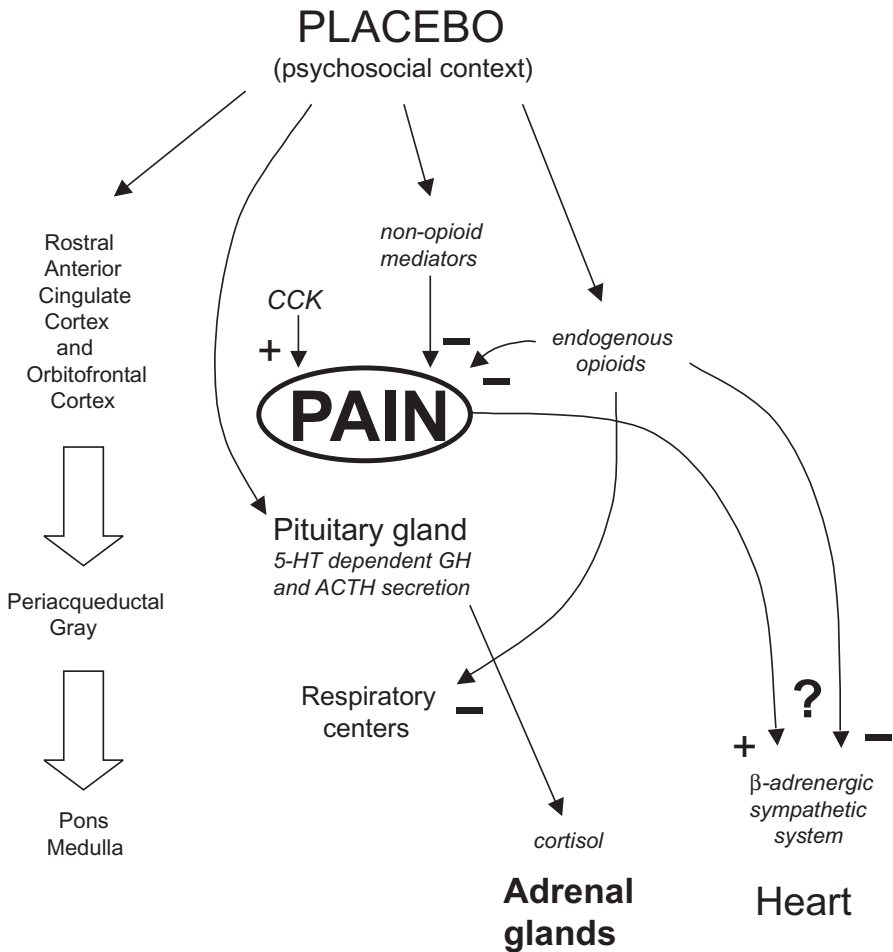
PLACEBO
(psychosocial context)

Rostral Anterior Cingulate Cortex and Orbitofrontal Cortex

Periacqueductal Gray

Pons Medulla

non-opioid mediators

CCK

+

−

−

endogenous opioids

PAIN

Pituitary gland
5-HT dependent GH and ACTH secretion

Respiratory centers

−

cortisol

Adrenal glands

?

+

−

$\beta$-adrenergic sympathetic system

Heart